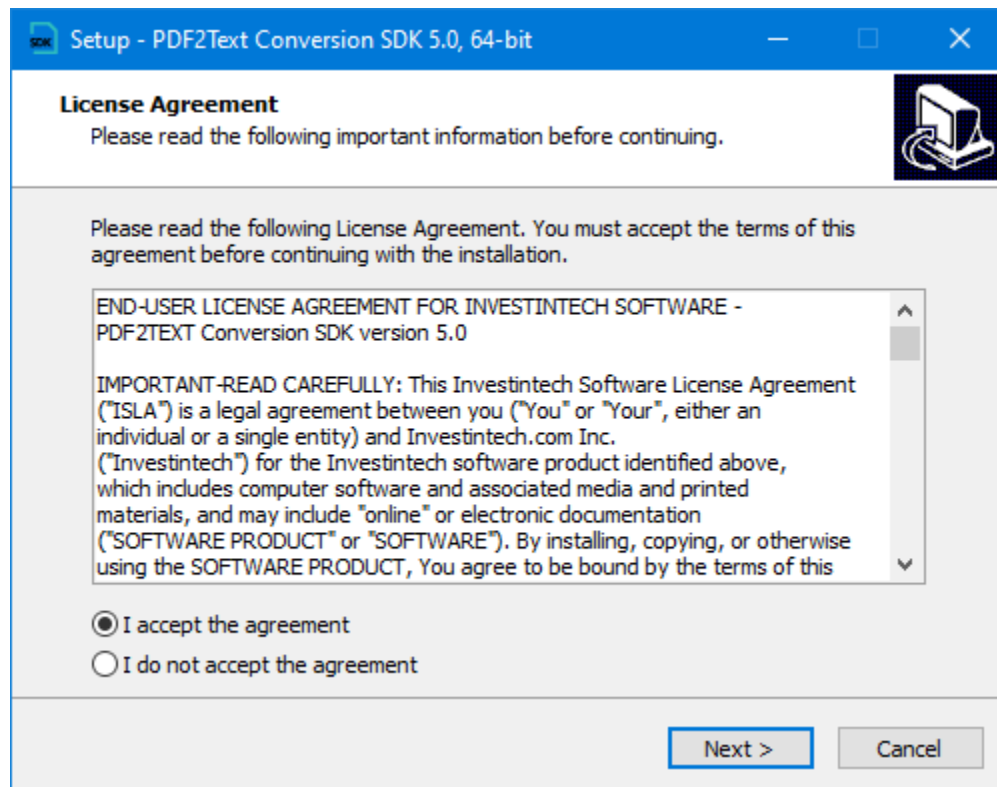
SDK Setup - PDF2Text Conversion SDK 5.0, 64-bit

License Agreement
Please read the following important information before continuing.

Please read the following License Agreement. You must accept the terms of this agreement before continuing with the installation.

END-USER LICENSE AGREEMENT FOR INVESTINTECH SOFTWARE - PDF2TEXT Conversion SDK version 5.0

IMPORTANT-READ CAREFULLY: This Investintech Software License Agreement ("ISLA") is a legal agreement between you ("You" or "Your", either an individual or a single entity) and Investintech.com Inc. ("Investintech") for the Investintech software product identified above, which includes computer software and associated media and printed materials, and may include "online" or electronic documentation ("SOFTWARE PRODUCT" or "SOFTWARE"). By installing, copying, or otherwise using the SOFTWARE PRODUCT, You agree to be bound by the terms of this

I accept the agreement
I do not accept the agreement

Next >
Cancel